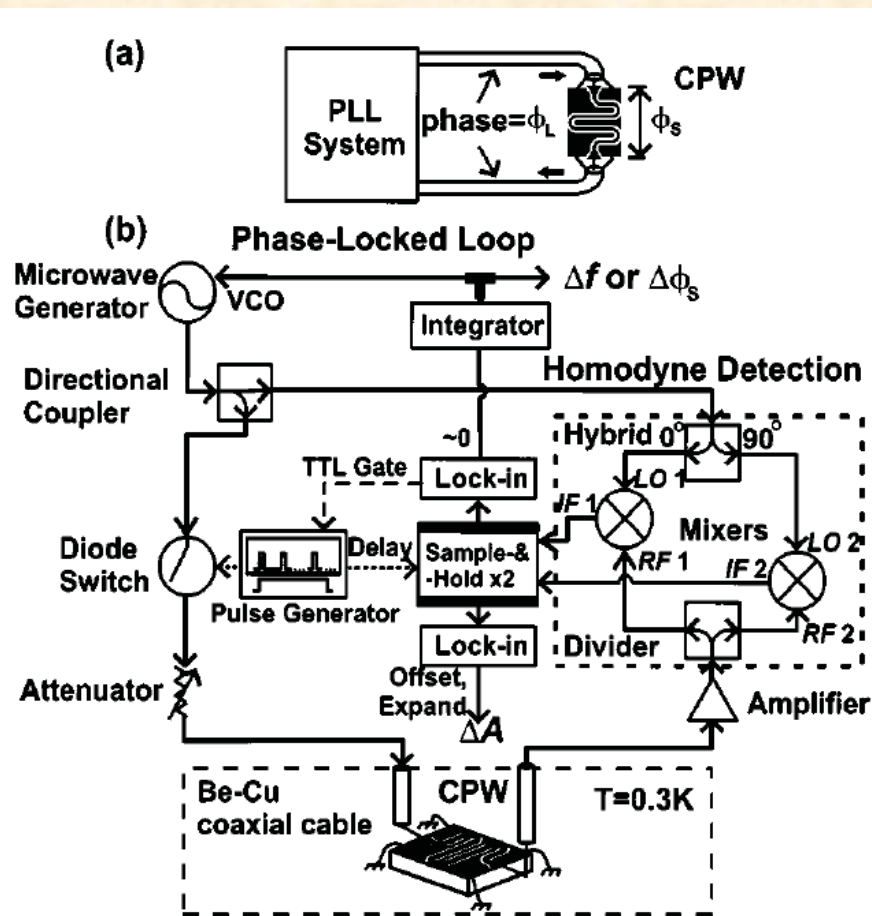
(a)

PLL System

phase=$\phi_L$

CPW

$\phi_s$

(b)

Phase-Locked Loop

Microwave Generator

VCO

$\Delta f$ or $\Delta\phi_s$

Integrator

Directional Coupler

Homodyne Detection

~0

Hybrid 0° 90°

TTL Gate

Lock-in

LO 1

IF 1

Mixers

Diode Switch

Delay

Sample-& -Hold x2

RF 1

IF 2

LO 2

Pulse Generator

Lock-in

Divider

RF 2

Attenuator

Offset, Expand

$\Delta A$

Amplifier

Be-Cu coaxial cable

CPW

T=0.3K